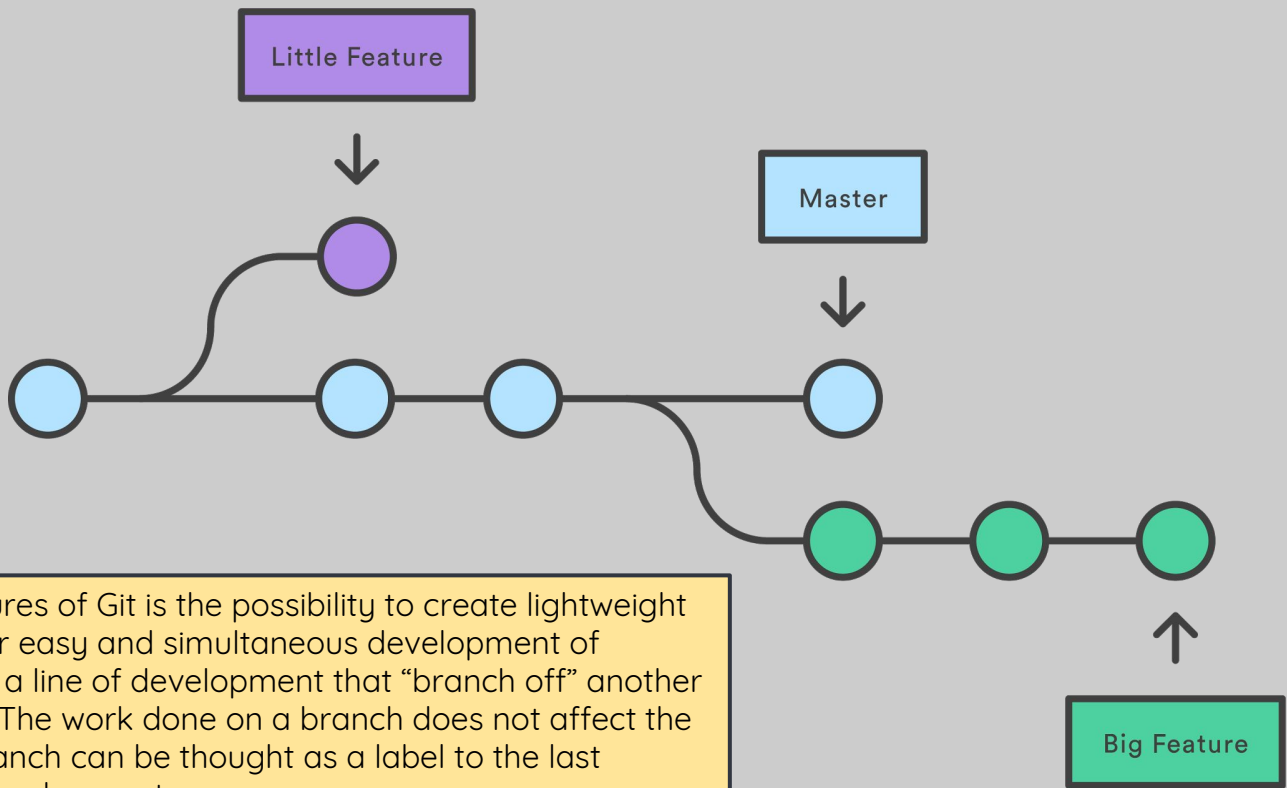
Little Feature

Master

Big Feature

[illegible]res of Git is the possibility to create lightweight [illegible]r easy and simultaneous development of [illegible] a line of development that "branch off" another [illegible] The work done on a branch does not affect the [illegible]anch can be thought as a label to the last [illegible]